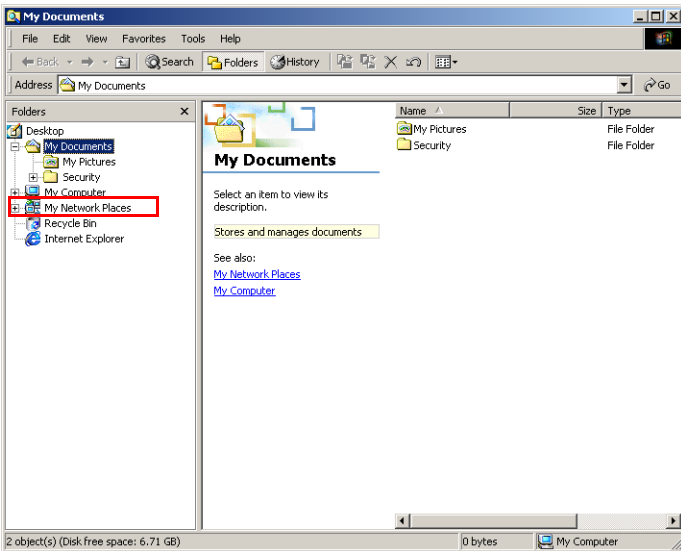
My Documents

File Edit View Favorites Tools Help

Back Search Folders History

Address My Documents Go

Folders ×

Desktop
My Documents
My Pictures
Security
My Computer
My Network Places
Recycle Bin
Internet Explorer

My Documents

Select an item to view its description.

Stores and manages documents

See also:
My Network Places
My Computer

| Name | Size | Type |
|---|---|---|
| My Pictures | | File Folder |
| Security | | File Folder |

2 object(s) (Disk free space: 6.71 GB) 0 bytes My Computer